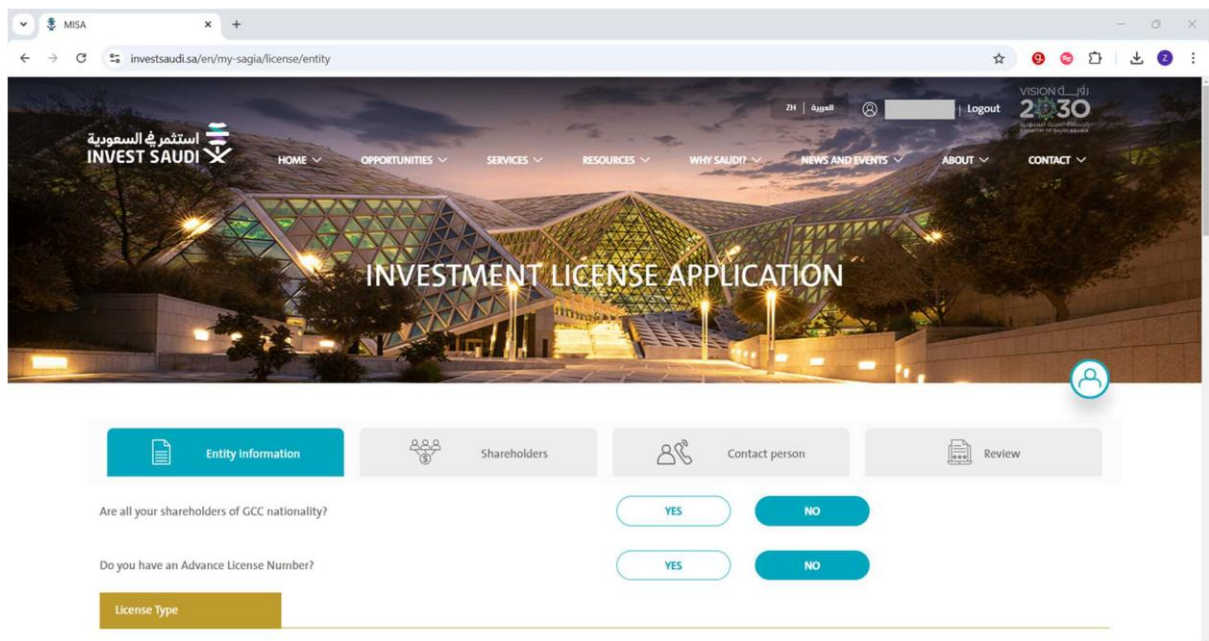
MISA

investsaudi.sa/en/my-sagia/license/entity

ZH | العربية | Logout

VISION رؤية 2030
المملكة العربية السعودية
KINGDOM OF SAUDI ARABIA

استثمر في السعودية
INVEST SAUDI

HOME OPPORTUNITIES SERVICES RESOURCES WHY SAUDI? NEWS AND EVENTS ABOUT CONTACT

INVESTMENT LICENSE APPLICATION

Entity information
Shareholders
Contact person
Review

Are all your shareholders of GCC nationality?
YES
NO

Do you have an Advance License Number?
YES
NO

License Type